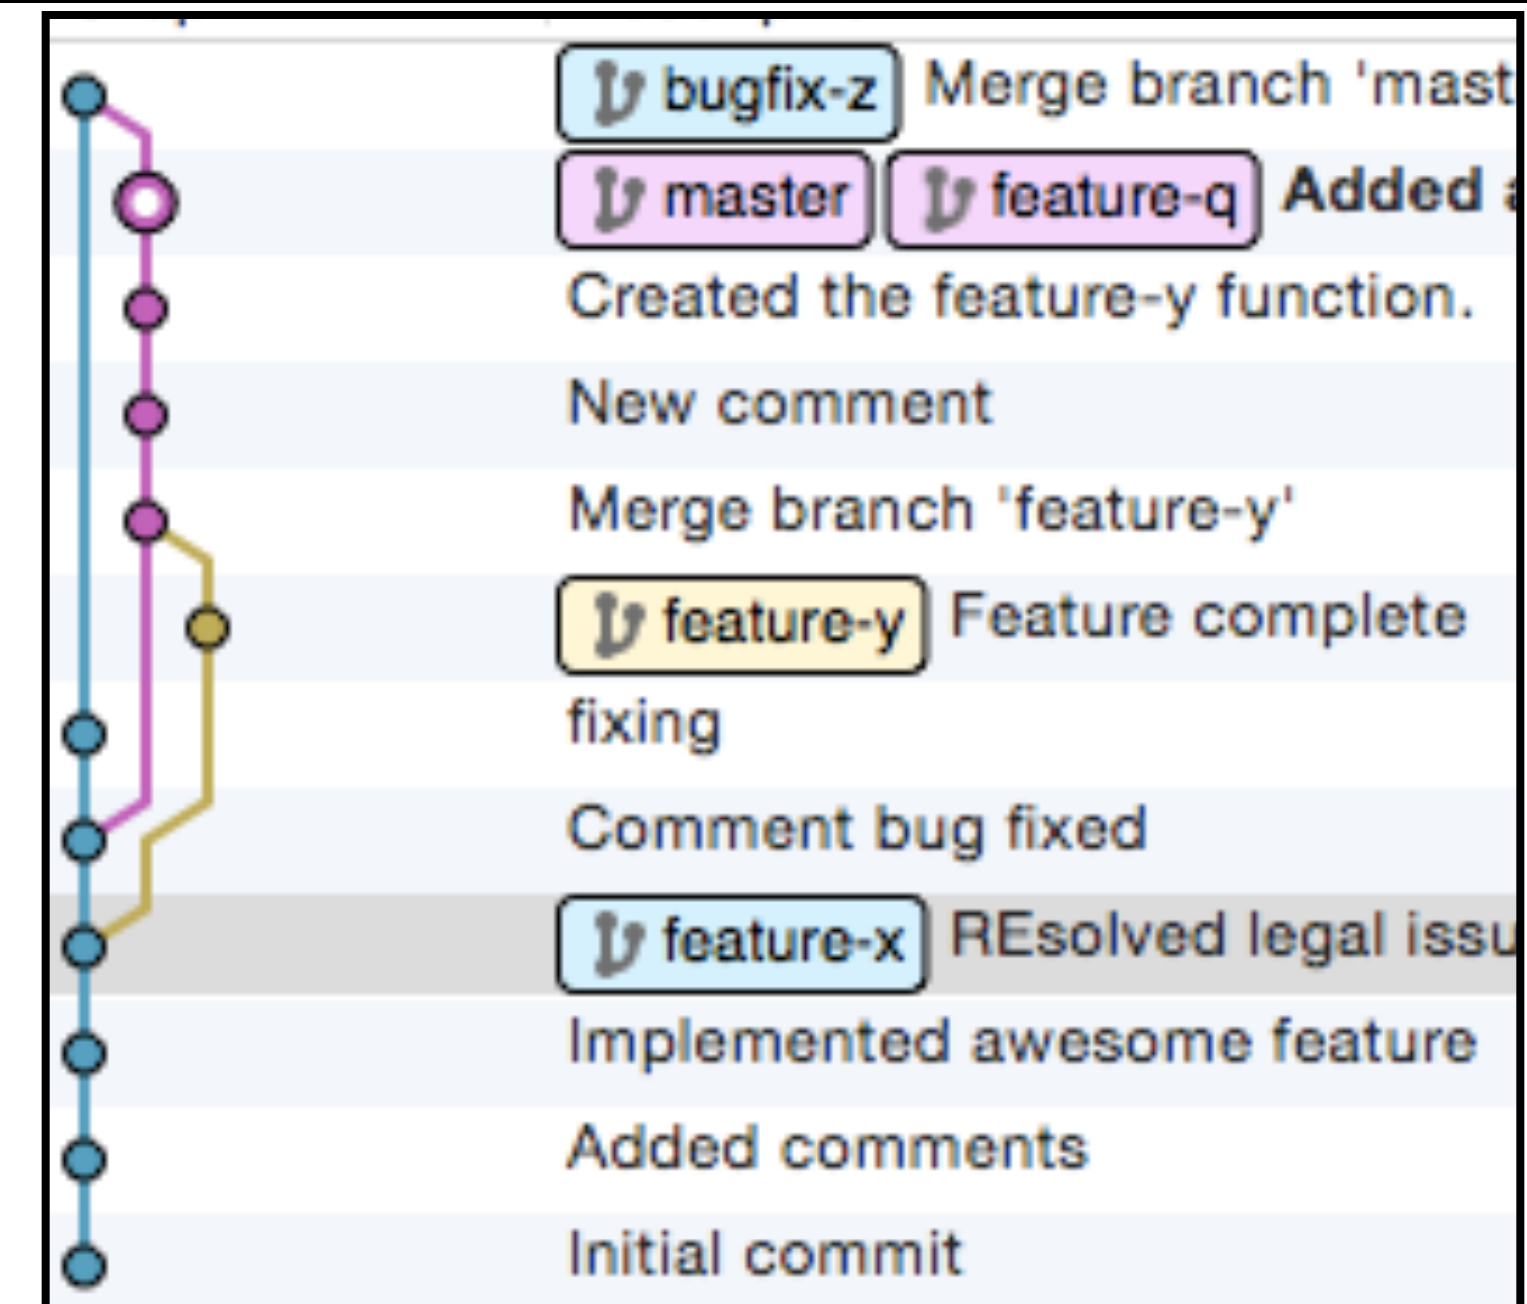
bugfix-z Merge branch 'mast

master feature-q Added a

Created the feature-y function.

New comment

Merge branch 'feature-y'

feature-y Feature complete

fixing

Comment bug fixed

feature-x REsolved legal issu

Implemented awesome feature

Added comments

Initial commit